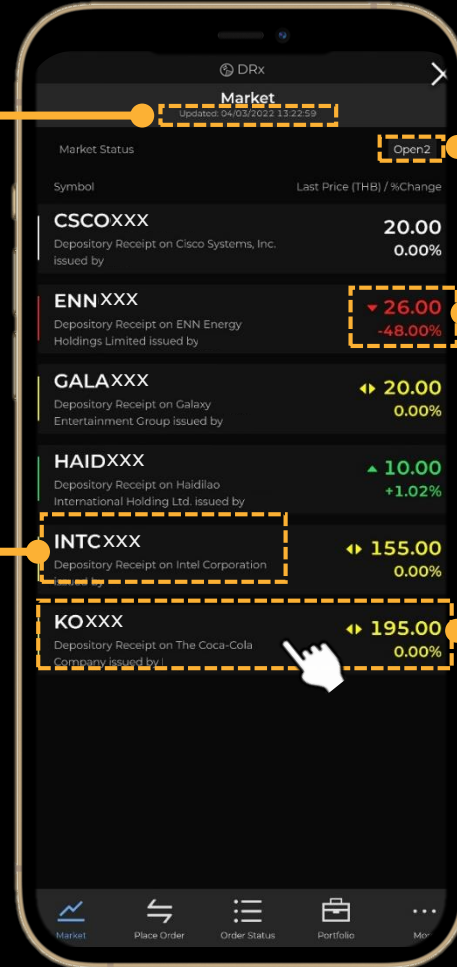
DRx

Market
Updated: 04/03/2022 13:22:59

Market Status
Open2

Symbol
Last Price (THB) / %Change

CSCOXXX
Depository Receipt on Cisco Systems, Inc. issued by
20.00
0.00%

ENNXXX
Depository Receipt on ENN Energy Holdings Limited issued by
26.00
-48.00%

GALAXXX
Depository Receipt on Galaxy Entertainment Group issued by
20.00
0.00%

HAIDXXX
Depository Receipt on Haidilao International Holding Ltd. issued by
10.00
+1.02%

INTCXXX
Depository Receipt on Intel Corporation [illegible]
155.00
0.00%

KOXXX
Depository Receipt on The Coca-Cola Company issued by
195.00
0.00%

Market
Place Order
Order Status
Portfolio
Mo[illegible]